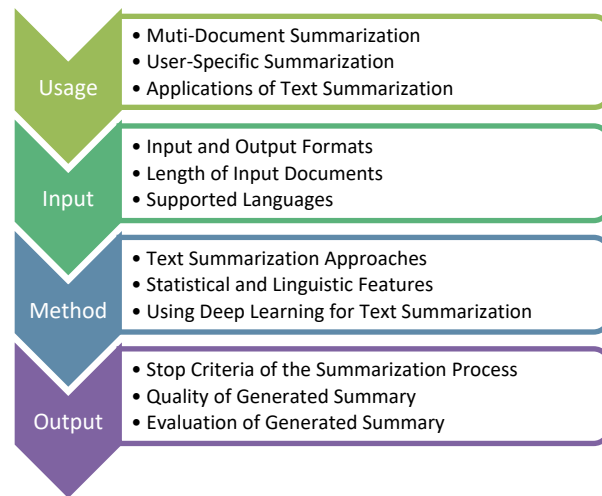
Usage

• Muti-Document Summarization
• User-Specific Summarization
• Applications of Text Summarization

Input

• Input and Output Formats
• Length of Input Documents
• Supported Languages

Method

• Text Summarization Approaches
• Statistical and Linguistic Features
• Using Deep Learning for Text Summarization

Output

• Stop Criteria of the Summarization Process
• Quality of Generated Summary
• Evaluation of Generated Summary